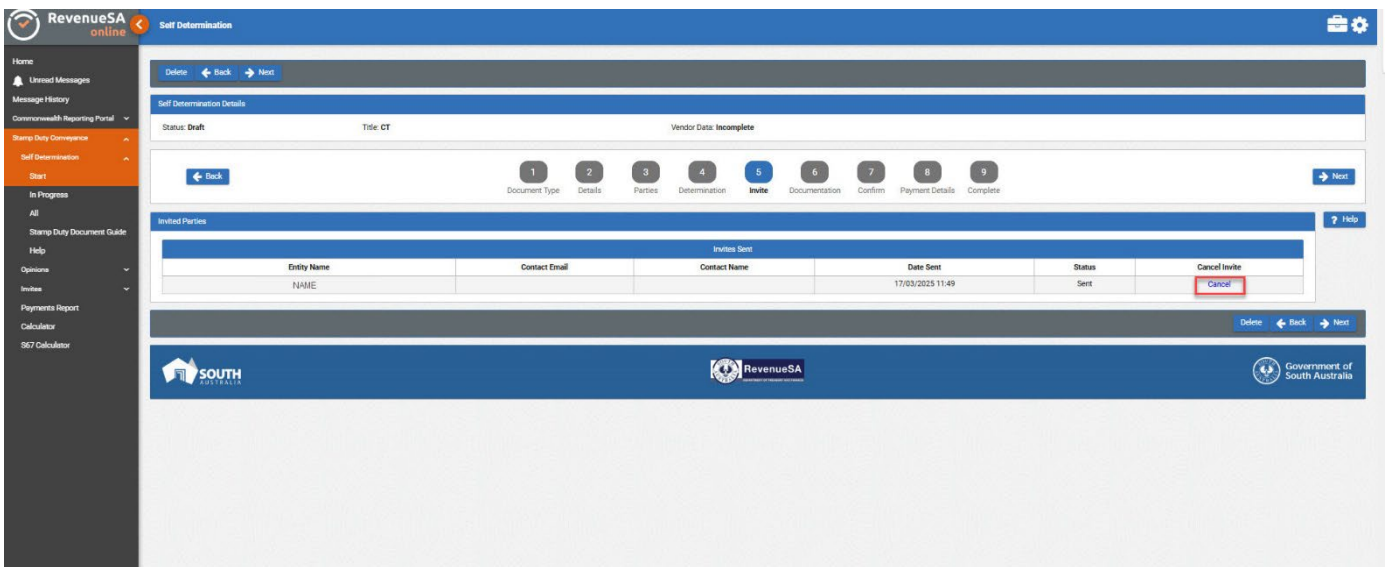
RevenueSA online

Self Determination

Home
Unread Messages
Message History
Commonwealth Reporting Portal
Stamp Duty Conveyance
Self Determination
Start
In Progress
All
Stamp Duty Document Guide
Help
Opinions
Invites
Payments Report
Calculator
S67 Calculator

Delete Back Next

Self Determination Details

Status: Draft Title: CT Vendor Data: Incomplete

Back

1 Document Type 2 Details 3 Parties 4 Determination 5 Invite 6 Documentation 7 Confirm 8 Payment Details 9 Complete

Next

Invited Parties

? Help

Invites Sent

| Entity Name | Contact Email | Contact Name | Date Sent | Status | Cancel Invite |
|---|---|---|---|---|---|
| NAME | | | 17/03/2025 11:49 | Sent | Cancel |

Delete Back Next

SOUTH AUSTRALIA

RevenueSA

Government of South Australia